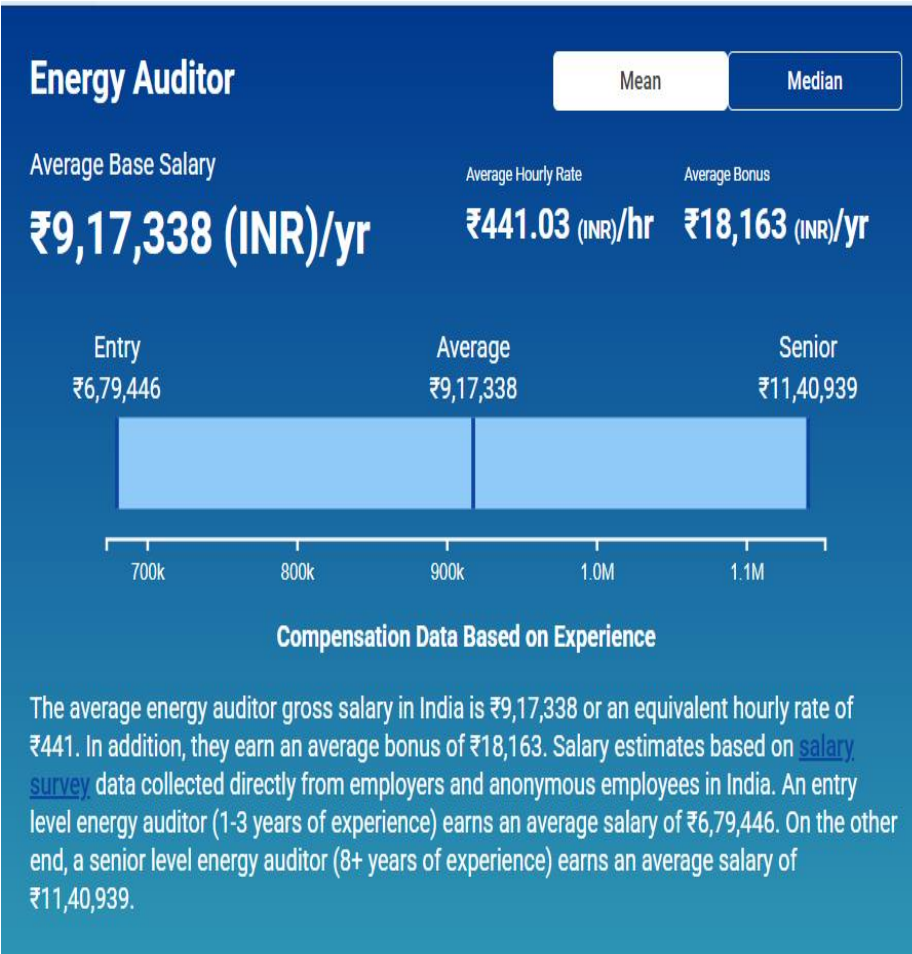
Energy Auditor

Mean

Median

Average Base Salary

₹9,17,338 (INR)/yr

Average Hourly Rate

₹441.03 (INR)/hr

Average Bonus

₹18,163 (INR)/yr

Entry
₹6,79,446

Average
₹9,17,338

Senior
₹11,40,939

700k

800k

900k

1.0M

1.1M

Compensation Data Based on Experience

The average energy auditor gross salary in India is ₹9,17,338 or an equivalent hourly rate of ₹441. In addition, they earn an average bonus of ₹18,163. Salary estimates based on salary survey data collected directly from employers and anonymous employees in India. An entry level energy auditor (1-3 years of experience) earns an average salary of ₹6,79,446. On the other end, a senior level energy auditor (8+ years of experience) earns an average salary of ₹11,40,939.